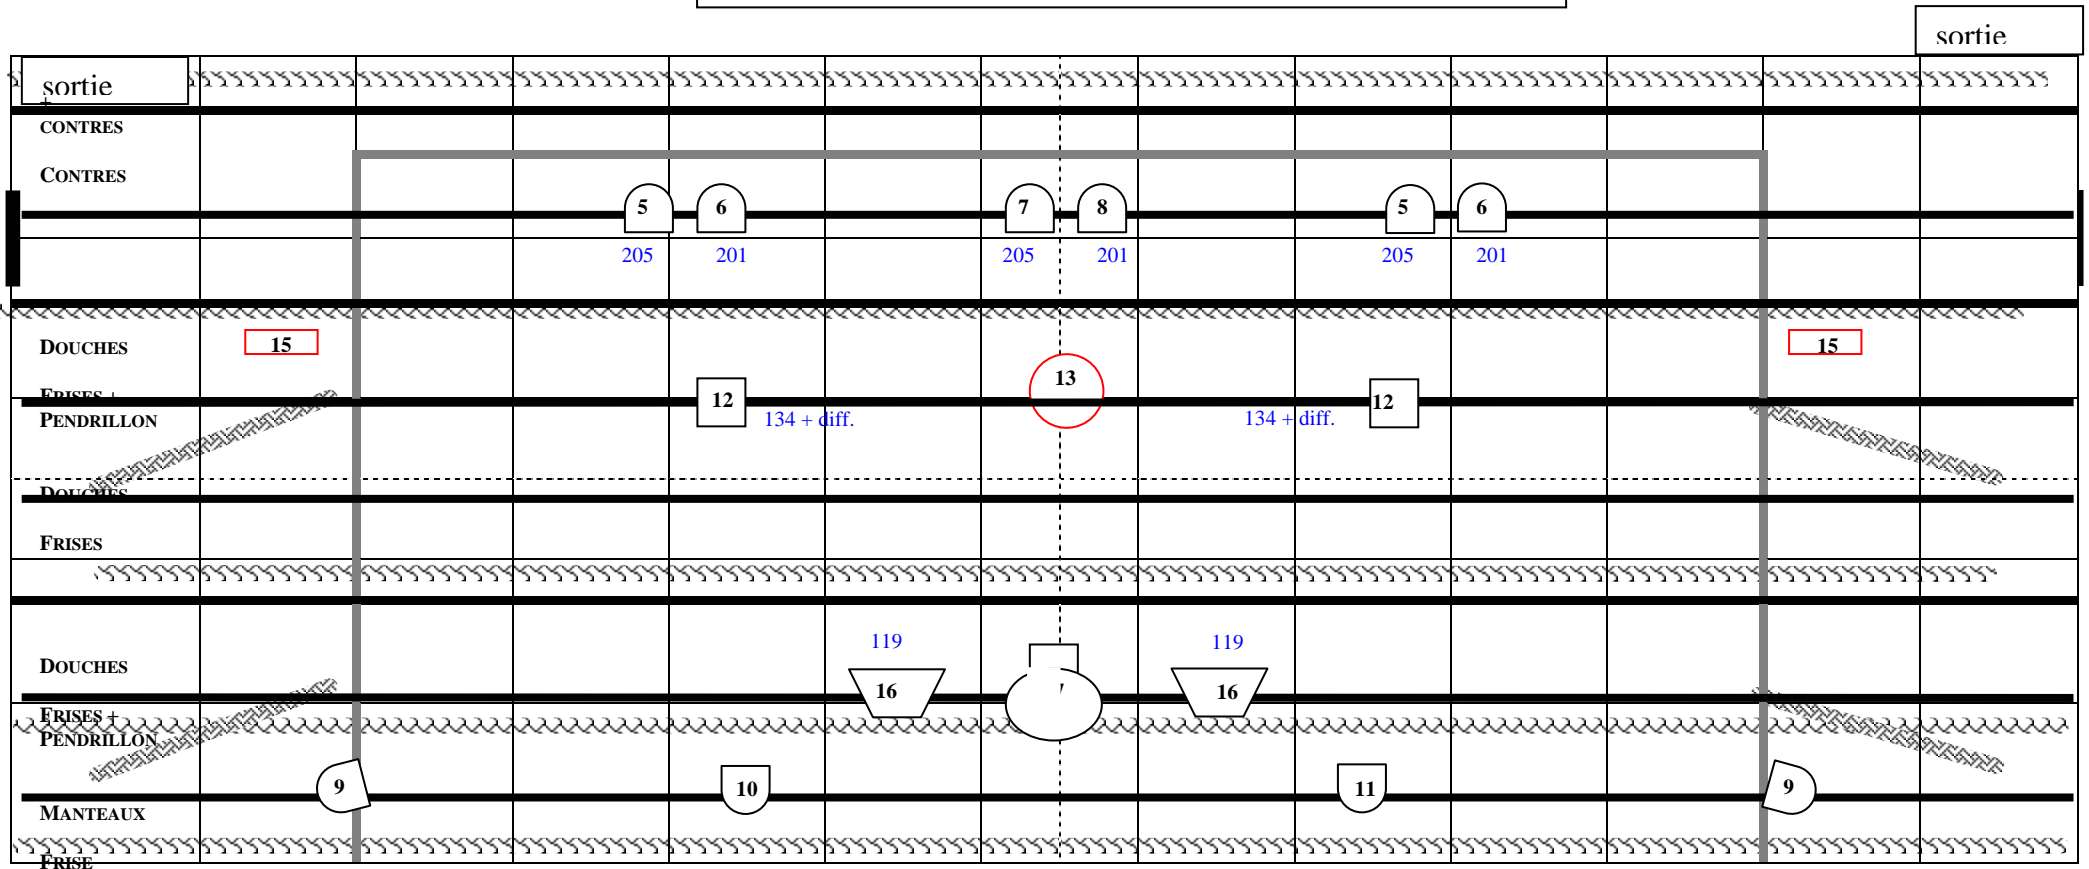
sortie

sortie

CONTRES

CONTRES

5 6 7 8 5 6

205 201 205 201 205 201

DOUCHES

15 15

13

FRISES +
PENDRILLON

12 134 + diff. 134 + diff. 12

DOUCHES

FRISES

119 119

DOUCHES

16 16

FRISES +
PENDRILLON

9 10 11 9

MANTEAUX

FRISE